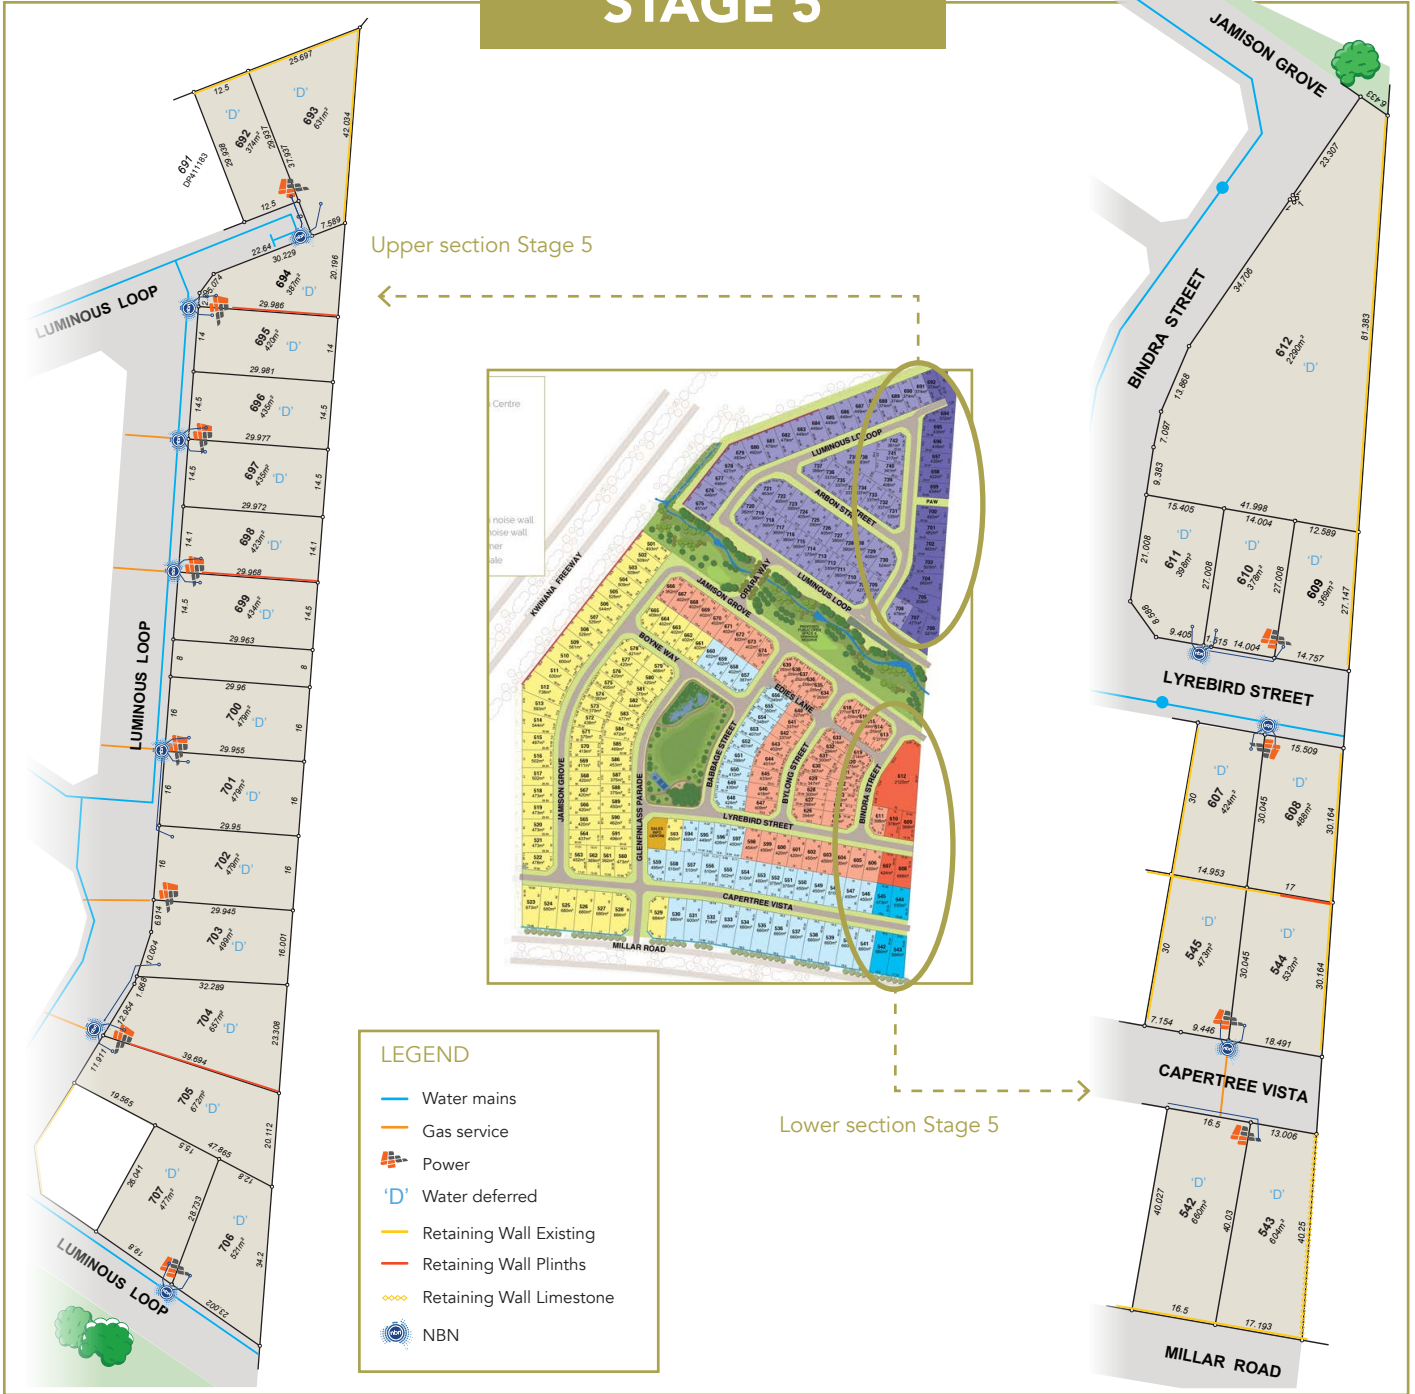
STAGE 5

Upper section Stage 5

Lower section Stage 5

LEGEND
Water mains
Gas service
Power
'D' Water deferred
Retaining Wall Existing
Retaining Wall Plinths
Retaining Wall Limestone
NBN

LUMINOUS LOOP
691 DP411183
692 374m² 'D'
693 631m² 'D'
694 387m² 'D'
695 420m² 'D'
696 435m² 'D'
697 435m² 'D'
698 423m² 'D'
699 434m² 'D'
700 479m² 'D'
701 479m² 'D'
702 479m² 'D'
703 499m² 'D'
704 657m² 'D'
705 672m² 'D'
706 521m² 'D'
707 477m² 'D'
12.5
25.697
29.938
29.937
31.937
42.034
12.5
7.589
22.64
30.229
20.196
29.986
14
14
29.981
14.5
14.5
29.977
14.5
14.5
29.972
14.1
14.1
29.968
14.5
14.5
29.963
8
8
29.96
16
16
29.955
16
16
29.95
16
16
29.945
6.914
10.024
16.001
32.289
1.688
12.954
23.308
11.911
39.694
19.565
20.112
47.865
15.5
26.041
28.733
12.8
9.81
34.2
20.102

JAMISON GROVE
BINDRA STREET
612 2290m² 'D'
23.307
34.706
81.383
13.868
7.097
9.383
15.405
41.998
14.004
12.589
611 398m² 'D'
610 378m² 'D'
609 369m² 'D'
21.008
27.008
21.008
27.147
9.405
1.515
14.004
14.757
LYREBIRD STREET
15.509
607 424m² 'D'
608 488m² 'D'
30
30.045
30.164
14.953
17
545 473m² 'D'
544 532m² 'D'
30
30.045
30.164
7.154
9.446
18.491
CAPERTREE VISTA
16.5
13.006
542 660m² 'D'
543 604m² 'D'
40.027
40.03
40.25
16.5
17.193
MILLAR ROAD

Centre
KWINANA FREEWAY
LUMINOUS LOOP
ARBON STREET
JAMISON GROVE
ORARA WAY
BOYNE WAY
EBBS LANE
BABBAGE STREET
BYLONG STREET
BINDRA STREET
LYREBIRD STREET
GLENFINLASS PARADE
CAPERTREE VISTA
MILLAR ROAD